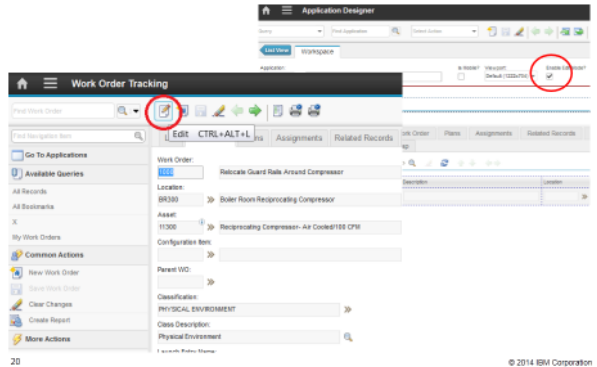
Application Designer

Query

Find Application

Select Action

List View

Workspace

Application:

Is Mobile?

View port:

Default (1024x768)

Enable Edit Mode?

Work Order Tracking

Find Work Order

Edit CTRL+ALT+L

Find Navigation Item

Go To Applications

Available Queries

All Records

All Bookmarks

X

My Work Orders

Common Actions

New Work Order

Save Work Order

Clear Changes

Create Report

More Actions

Assignments

Related Records

Work Order

Plans

Assignments

Related Records

Description

Location

Work Order:

1000

Relocate Guard Rails Around Compressor

Location:

BR300

Boiler Room Reciprocating Compressor

Asset:

11300

Reciprocating Compressor- Air Cooled/100 CFM

Configuration Item:

Parent WO:

Classification:

PHYSICAL ENVIRONMENT

Class Description:

Physical Environment

Launch Entry Name:

20

© 2014 IBM Corporation